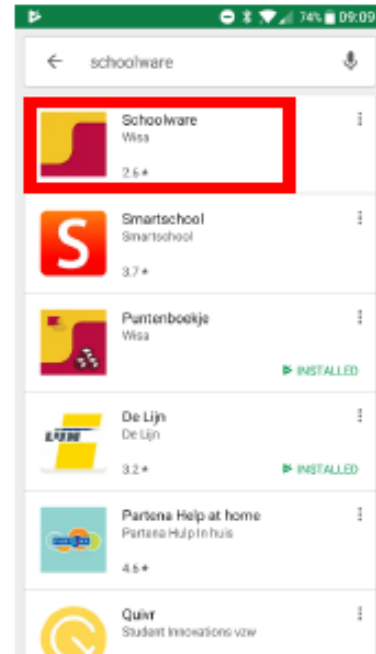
74% 09:09

schoolware

Schoolware
Wisa
2.6 ★

S
Smartschool
Smartschool
3.7 ★

Puntenboekje
Wisa
INSTALLED

LIJN
De Lijn
De Lijn
3.2 ★
INSTALLED

Partena Help at home
Partena Hulp In huis
4.6 ★

Quivr
Student Innovations vzw